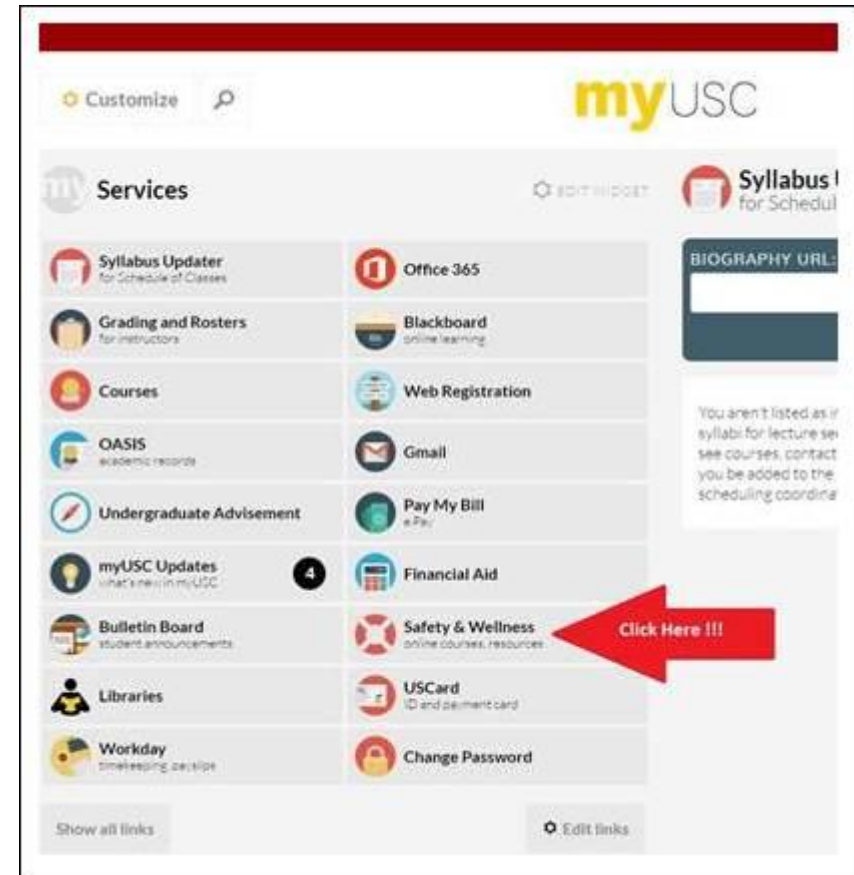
Customize

myUSC

Services

EDIT WIDGET

Syllabus Updater
for Schedule of Classes

Office 365

Grading and Rosters
for instructors

Blackboard
online learning

Courses

Web Registration

OASIS
academic records

Gmail

Undergraduate Advisement

Pay My Bill
ePay

myUSC Updates
what's new in myUSC

4

Financial Aid

Bulletin Board
student announcements

Safety & Wellness
online courses, resources

Click Here !!!

Libraries

USCard
ID and payment card

Workday
timekeeping, paystips

Change Password

Show all links

Edit links

Syllabus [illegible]
for Schedul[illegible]

BIOGRAPHY URL:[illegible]

You aren't listed as i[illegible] syllabi for lecture se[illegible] see courses, contact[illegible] you be added to the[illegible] scheduling coordina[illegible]